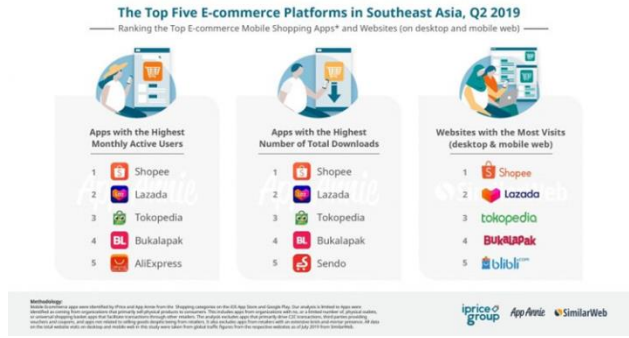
The Top Five E-commerce Platforms in Southeast Asia, Q2 2019

Ranking the Top E-commerce Mobile Shopping Apps* and Websites (on desktop and mobile web)

Apps with the Highest Monthly Active Users

1 Shopee
2 Lazada
3 Tokopedia
4 Bukalapak
5 AliExpress

Apps with the Highest Number of Total Downloads

1 Shopee
2 Lazada
3 Tokopedia
4 Bukalapak
5 Sendo

Websites with the Most Visits (desktop & mobile web)

1 Shopee
2 Lazada
3 tokopedia
4 BUKALAPAK
5 blibli.com

Methodology:
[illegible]

iprice group App Annie SimilarWeb